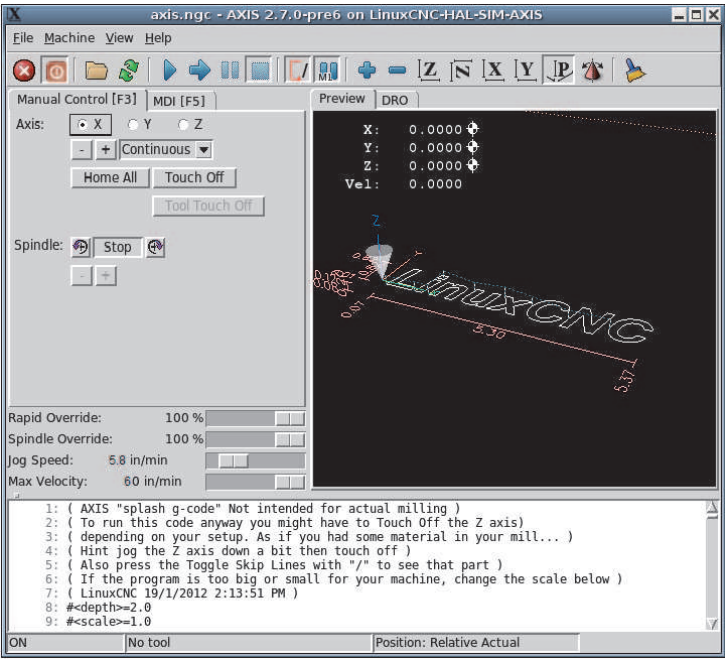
axis.ngc - AXIS 2.7.0-pre6 on LinuxCNC-HAL-SIM-AXIS

File Machine View Help

Manual Control [F3] MDI [F5]

Axis: X Y Z

- + Continuous

Home All Touch Off

Tool Touch Off

Spindle: Stop

- +

Rapid Override: 100 %

Spindle Override: 100 %

Jog Speed: 5.8 in/min

Max Velocity: 60 in/min

Preview DRO

X: 0.0000
Y: 0.0000
Z: 0.0000
Vel: 0.0000

Z

LinuxCNC

0.97

3.30

5.37

1: ( AXIS "splash g-code" Not intended for actual milling )
2: ( To run this code anyway you might have to Touch Off the Z axis)
3: ( depending on your setup. As if you had some material in your mill... )
4: ( Hint jog the Z axis down a bit then touch off )
5: ( Also press the Toggle Skip Lines with "/" to see that part )
6: ( If the program is too big or small for your machine, change the scale below )
7: ( LinuxCNC 19/1/2012 2:13:51 PM )
8: #<depth>=2.0
9: #<scale>=1.0

ON No tool Position: Relative Actual